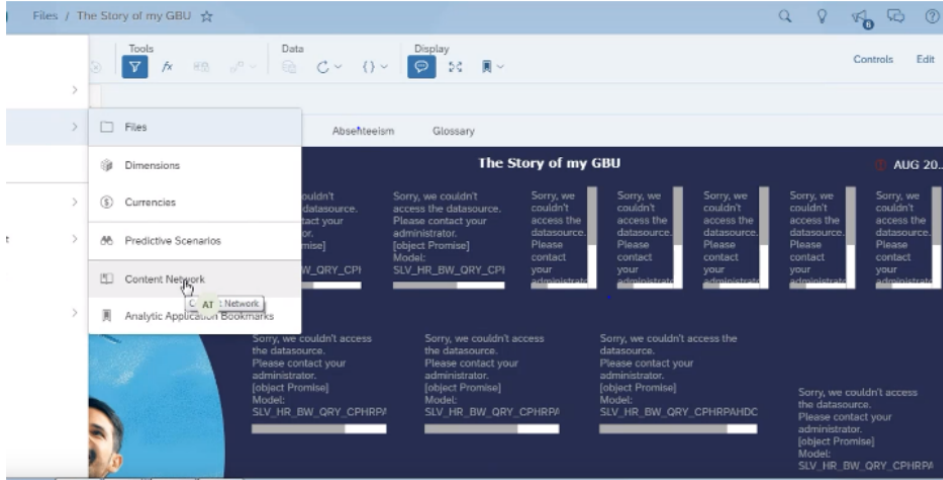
Files / The Story of my GBU ☆

Tools

Data

Display

Controls Edit

Files

Dimensions

Currencies

Predictive Scenarios

Content Network

C AT t Network

Analytic Application Bookmarks

Absenteeism Glossary

The Story of my GBU

AUG 20

ouldn't datasource. tact your or. mise] BW_QRY_CPI

Sorry, we couldn't access the datasource. Please contact your administrator. [object Promise] Model: SLV_HR_BW_QRY_CPI

Sorry, we couldn't access the datasource. Please contact your administrat

Sorry, we couldn't access the datasource. Please contact your administrat

Sorry, we couldn't access the datasource. Please contact your administrat

Sorry, we couldn't access the datasource. Please contact your administrat

Sorry, we couldn't access the datasource. Please contact your administrat

Sorry, we couldn't access the datasource. Please contact your administrator. [object Promise] Model: SLV_HR_BW_QRY_CPHRPA

Sorry, we couldn't access the datasource. Please contact your administrator. [object Promise] Model: SLV_HR_BW_QRY_CPHRPA

Sorry, we couldn't access the datasource. Please contact your administrator. [object Promise] Model: SLV_HR_BW_QRY_CPHRPAHDC

Sorry, we couldn't access the datasource. Please contact your administrator. [object Promise] Model: SLV_HR_BW_QRY_CPHRPA